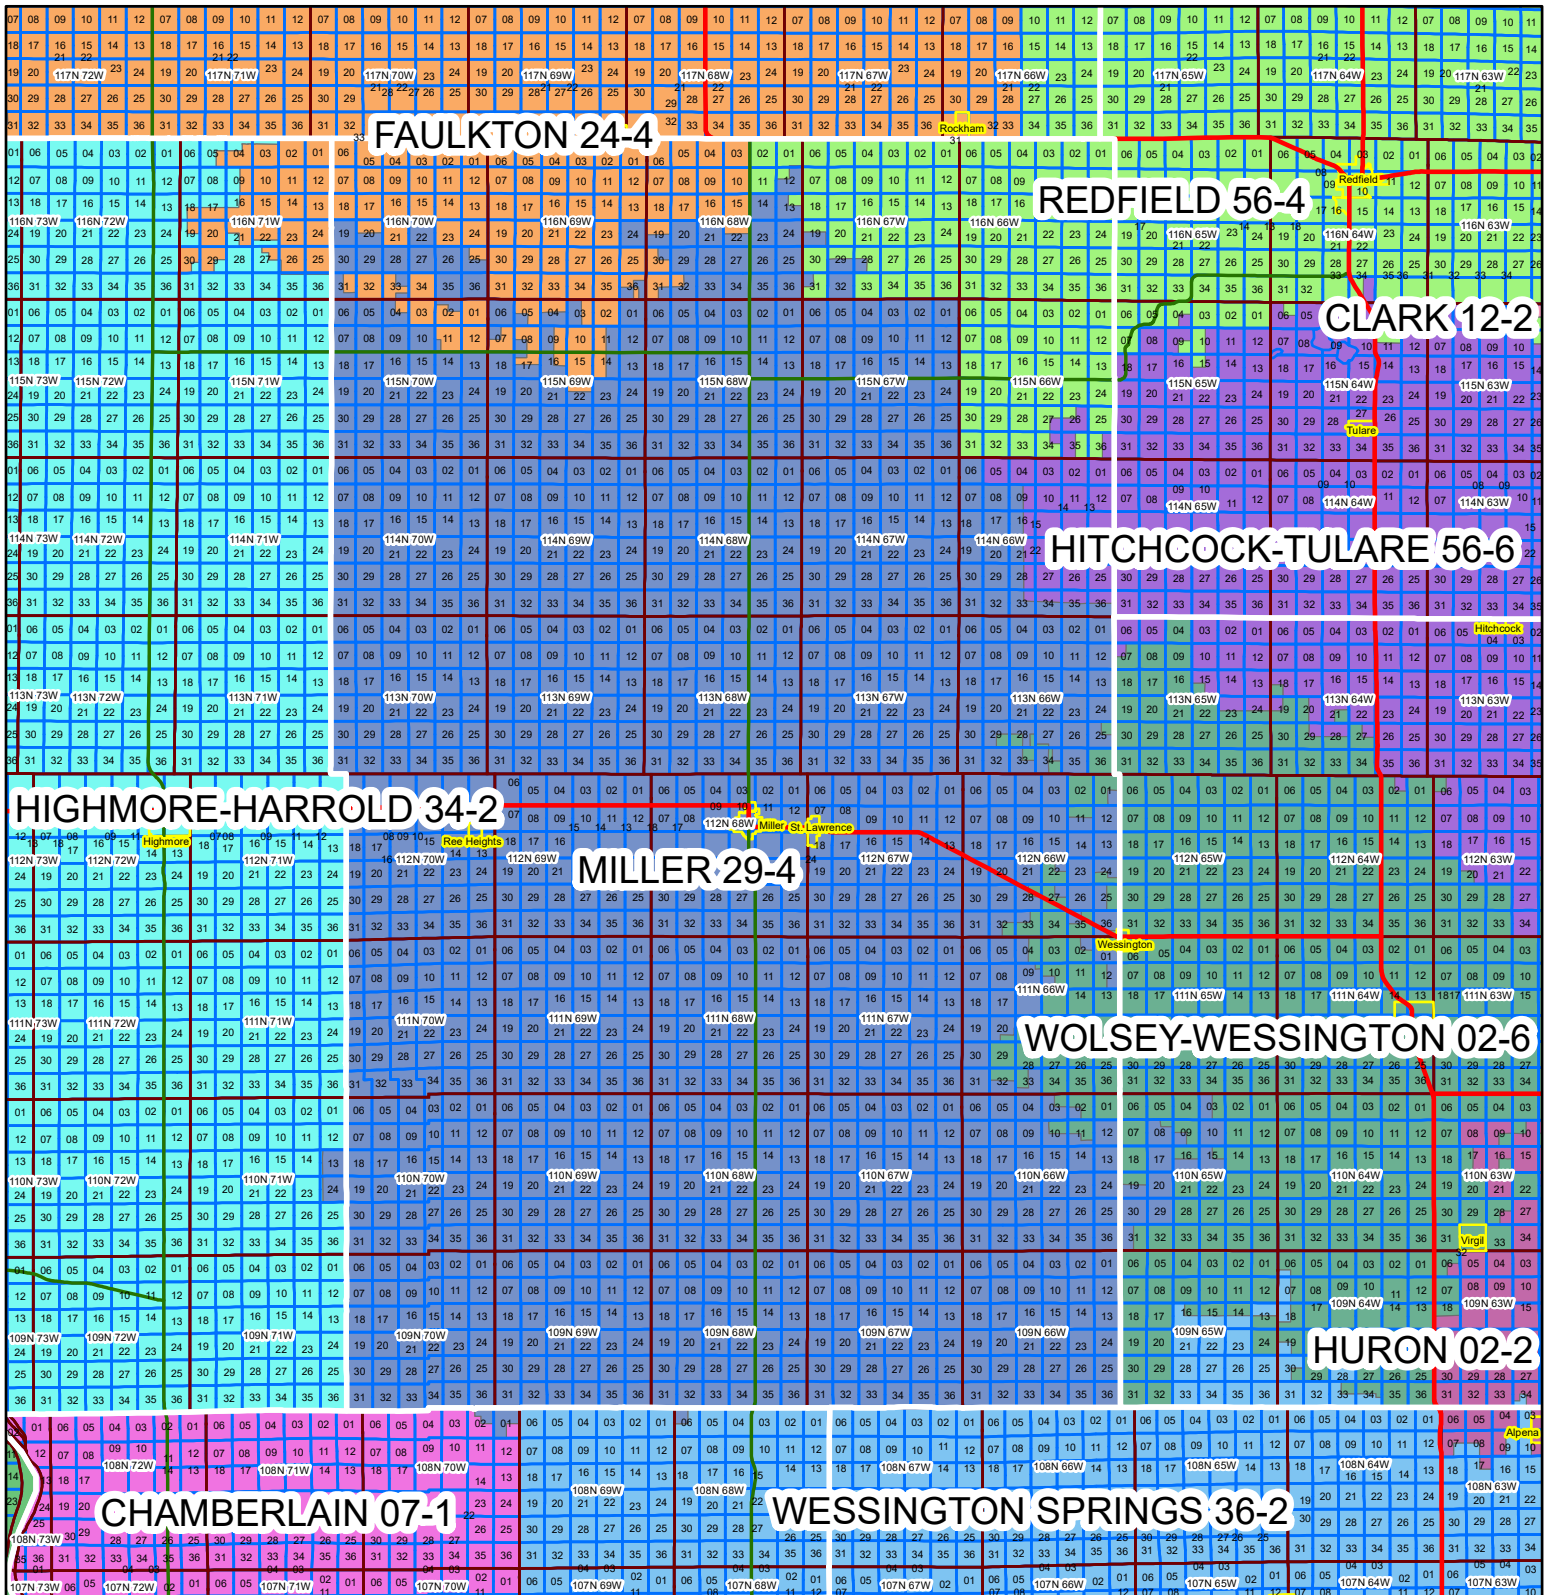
FAULKTON 24-4
REDFIELD 56-4
CLARK 12-2
HITCHCOCK-TULARE 56-6
HIGHMORE-HARROLD 34-2
MILLER 29-4
WOLSEY-WESSINGTON 02-6
HURON 02-2
CHAMBERLAIN 07-1
WESSINGTON SPRINGS 36-2

Rockham
Redfield
Tulare
Hitchcock
Highmore
Ree Heights
Miller
St. Lawrence
Wessington
Virgil
Alpena

117N 72W
117N 71W
117N 70W
117N 69W
117N 68W
117N 67W
117N 66W
117N 65W
117N 64W
117N 63W
116N 73W
116N 72W
116N 71W
116N 70W
116N 69W
116N 68W
116N 67W
116N 66W
116N 65W
116N 64W
116N 63W
115N 73W
115N 72W
115N 71W
115N 70W
115N 69W
115N 68W
115N 67W
115N 66W
115N 65W
115N 64W
115N 63W
114N 73W
114N 72W
114N 71W
114N 70W
114N 69W
114N 68W
114N 67W
114N 66W
114N 65W
114N 64W
114N 63W
113N 73W
113N 72W
113N 71W
113N 70W
113N 69W
113N 68W
113N 67W
113N 66W
113N 65W
113N 64W
113N 63W
112N 73W
112N 72W
112N 71W
112N 70W
112N 69W
112N 68W
112N 67W
112N 66W
112N 65W
112N 64W
112N 63W
111N 73W
111N 72W
111N 71W
111N 70W
111N 69W
111N 68W
111N 67W
111N 66W
111N 65W
111N 64W
111N 63W
110N 73W
110N 72W
110N 71W
110N 70W
110N 69W
110N 68W
110N 67W
110N 66W
110N 65W
110N 64W
110N 63W
109N 73W
109N 72W
109N 71W
109N 70W
109N 69W
109N 68W
109N 67W
109N 66W
109N 65W
109N 64W
109N 63W
108N 73W
108N 72W
108N 71W
108N 70W
108N 69W
108N 68W
108N 67W
108N 66W
108N 65W
108N 64W
108N 63W
107N 73W
107N 72W
107N 71W
107N 70W
107N 69W
107N 68W
107N 67W
107N 66W
107N 65W
107N 64W
107N 63W